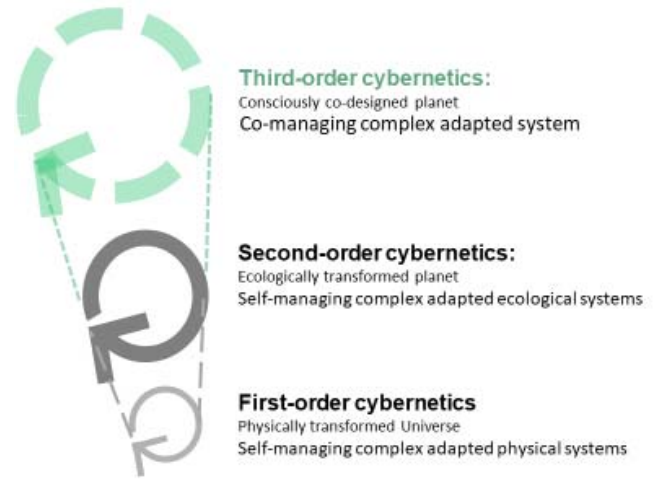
Third-order cybernetics:
Consciously co-designed planet
Co-managing complex adapted system

Second-order cybernetics:
Ecologically transformed planet
Self-managing complex adapted ecological systems

First-order cybernetics
Physically transformed Universe
Self-managing complex adapted physical systems